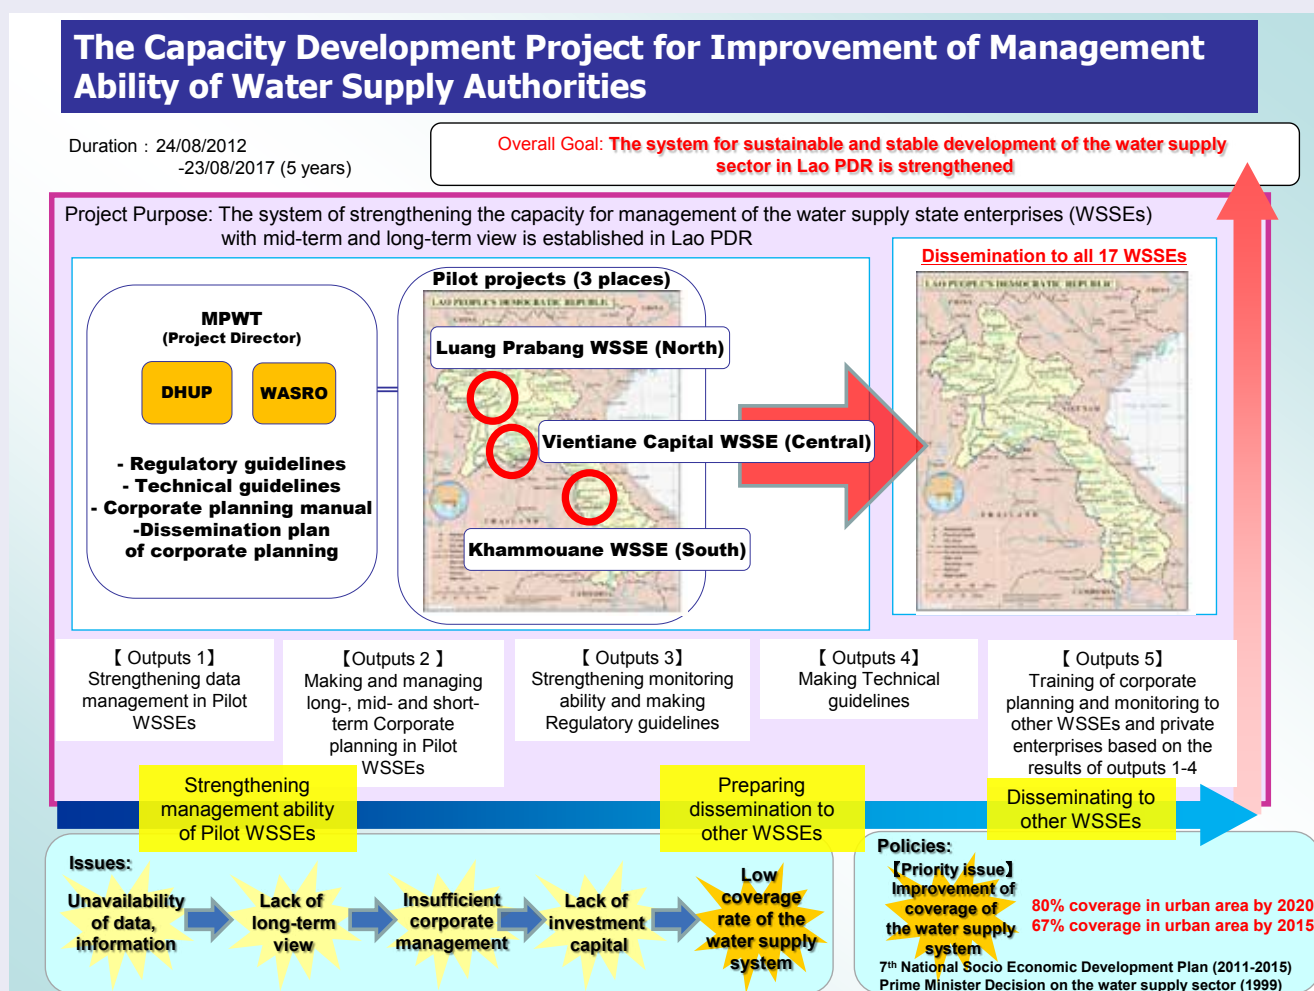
The Capacity Development Project for Improvement of Management Ability of Water Supply Authorities

Duration：24/08/2012 -23/08/2017 (5 years)

Overall Goal: The system for sustainable and stable development of the water supply sector in Lao PDR is strengthened

Project Purpose: The system of strengthening the capacity for management of the water supply state enterprises (WSSEs) with mid-term and long-term view is established in Lao PDR

MPWT
(Project Director)

DHUP

WASRO

- Regulatory guidelines
- Technical guidelines
- Corporate planning manual
-Dissemination plan of corporate planning

Pilot projects (3 places)

Luang Prabang WSSE (North)

Vientiane Capital WSSE (Central)

Khammouane WSSE (South)

Dissemination to all 17 WSSEs

【Outputs 1】
Strengthening data management in Pilot WSSEs

【Outputs 2】
Making and managing long-, mid- and short-term Corporate planning in Pilot WSSEs

【Outputs 3】
Strengthening monitoring ability and making Regulatory guidelines

【Outputs 4】
Making Technical guidelines

【Outputs 5】
Training of corporate planning and monitoring to other WSSEs and private enterprises based on the results of outputs 1-4

Strengthening management ability of Pilot WSSEs

Preparing dissemination to other WSSEs

Disseminating to other WSSEs

Issues:

Unavailability of data, information

Lack of long-term view

Insufficient corporate management

Lack of investment capital

Low coverage rate of the water supply system

Policies:

【Priority issue】
Improvement of coverage of the water supply system

80% coverage in urban area by 2020
67% coverage in urban area by 2015

7th National Socio Economic Development Plan (2011-2015)
Prime Minister Decision on the water supply sector (1999)